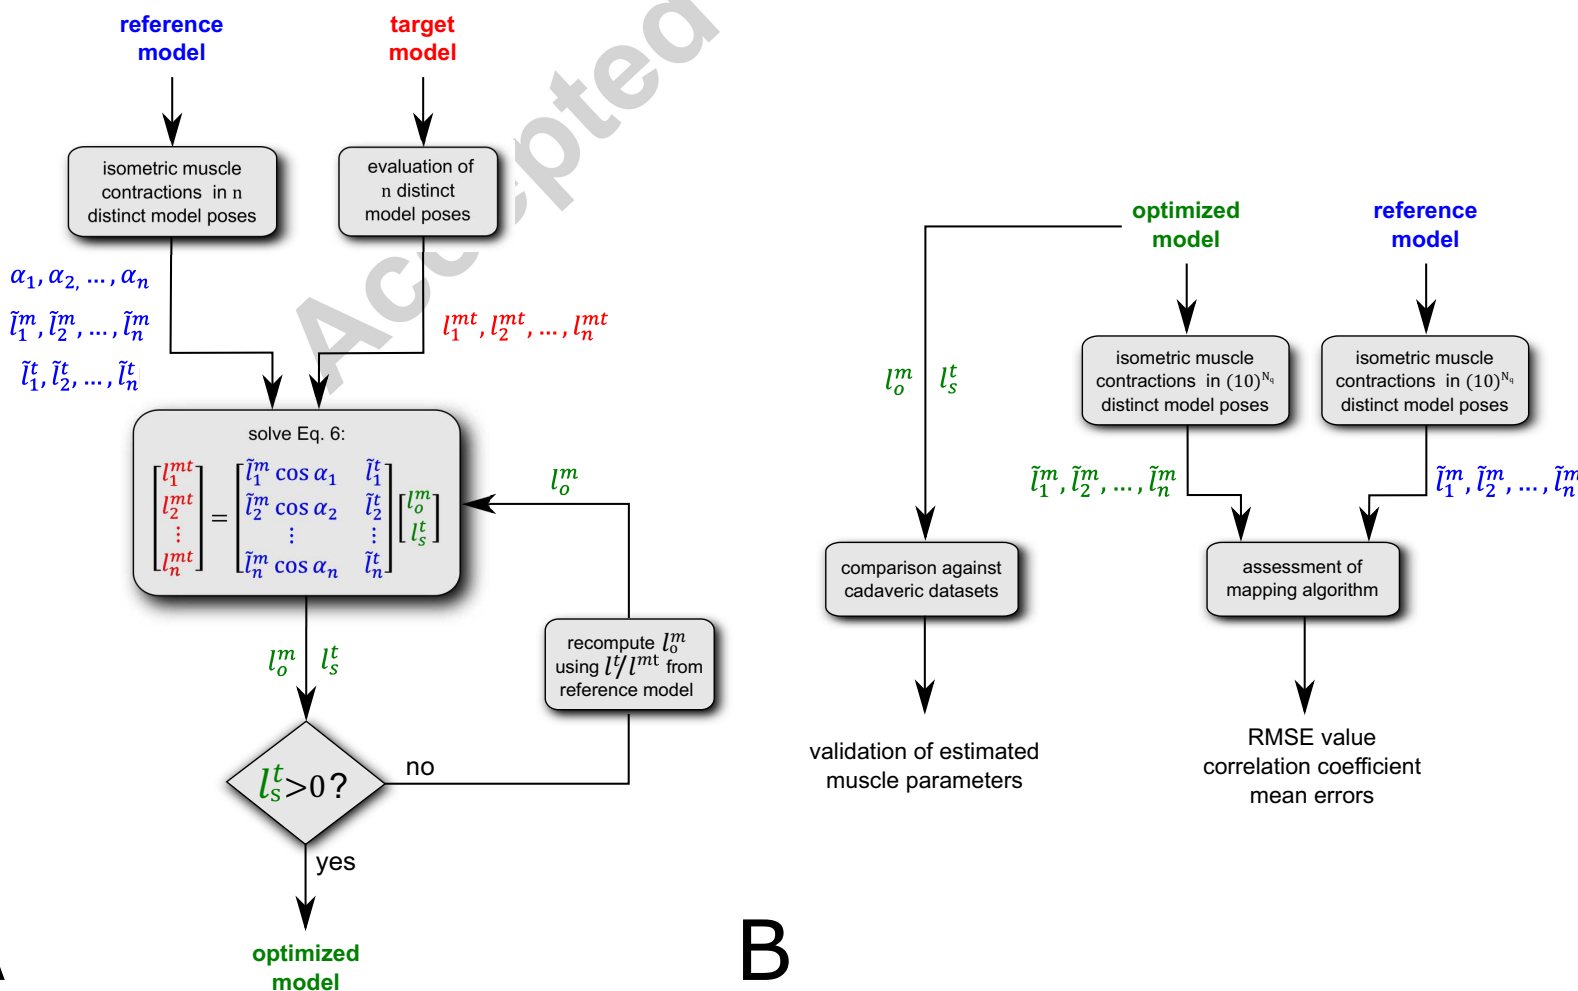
reference model

target model

isometric muscle contractions in n distinct model poses

evaluation of n distinct model poses

$\alpha_1, \alpha_2, \ldots, \alpha_n$

$\tilde{l}_1^m, \tilde{l}_2^m, \ldots, \tilde{l}_n^m$

$\tilde{l}_1^t, \tilde{l}_2^t, \ldots, \tilde{l}_n^t$

$l_1^{mt}, l_2^{mt}, \ldots, l_n^{mt}$

solve Eq. 6:

$\begin{bmatrix} l_1^{mt} \\ l_2^{mt} \\ \vdots \\ l_n^{mt} \end{bmatrix} = \begin{bmatrix} \tilde{l}_1^m \cos\alpha_1 & \tilde{l}_1^t \\ \tilde{l}_2^m \cos\alpha_2 & \tilde{l}_2^t \\ \vdots & \vdots \\ \tilde{l}_n^m \cos\alpha_n & \tilde{l}_n^t \end{bmatrix} \begin{bmatrix} l_o^m \\ l_s^t \end{bmatrix}$

$l_o^m$

recompute $l_o^m$ using $l^t/l^{mt}$ from reference model

$l_o^m$ $l_s^t$

$l_s^t > 0$?

no

yes

optimized model

Accepted

optimized model

reference model

$l_o^m$ $l_s^t$

isometric muscle contractions in $(10)^{N_q}$ distinct model poses

isometric muscle contractions in $(10)^{N_q}$ distinct model poses

$\tilde{l}_1^m, \tilde{l}_2^m, \ldots, \tilde{l}_n^m$

$\tilde{l}_1^m, \tilde{l}_2^m, \ldots, \tilde{l}_n^m$

comparison against cadaveric datasets

assessment of mapping algorithm

validation of estimated muscle parameters

RMSE value
correlation coefficient
mean errors

B